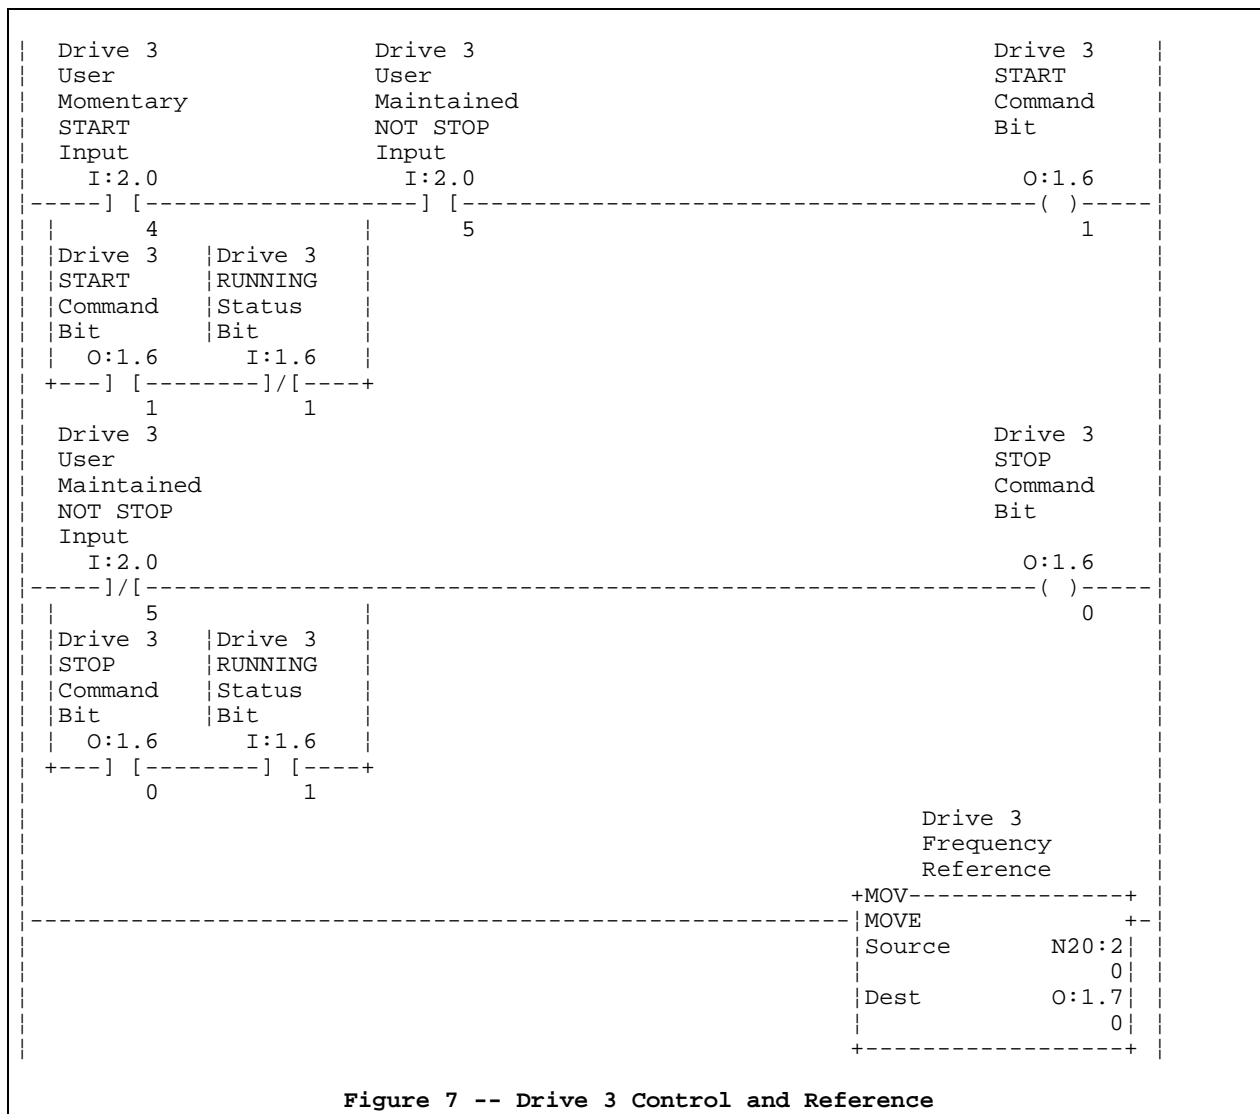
Drive 3 User Momentary START Input
I:2.0
4

Drive 3 User Maintained NOT STOP Input
I:2.0
5

Drive 3 START Command Bit
O:1.6
1

Drive 3 START Command Bit
O:1.6
1

Drive 3 RUNNING Status Bit
I:1.6
1

Drive 3 User Maintained NOT STOP Input
I:2.0
5

Drive 3 STOP Command Bit
O:1.6
0

Drive 3 STOP Command Bit
O:1.6
0

Drive 3 RUNNING Status Bit
I:1.6
1

Drive 3 Frequency Reference
MOV
MOVE
Source N20:2
0
Dest O:1.7
0

**Figure 7 -- Drive 3 Control and Reference**